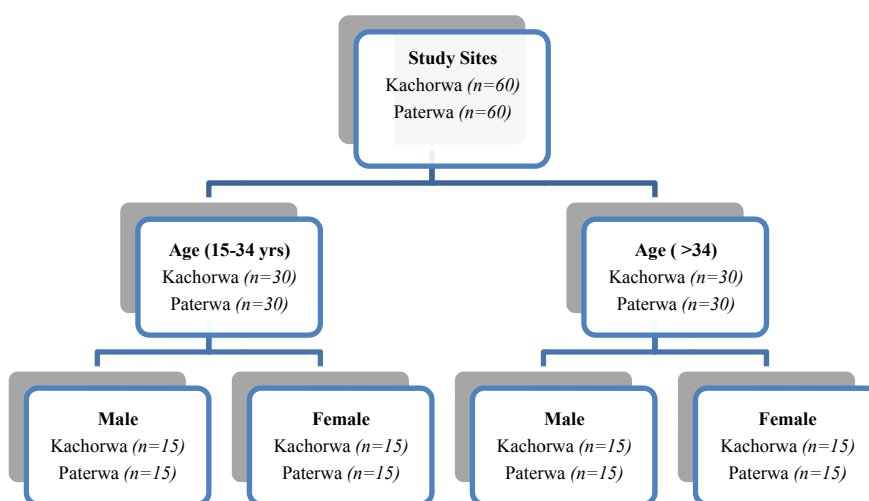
**Study Sites**
Kachorwa *(n=60)*
Paterwa *(n=60)*

**Age (15-34 yrs)**
Kachorwa *(n=30)*
Paterwa *(n=30)*

**Age ( >34)**
Kachorwa *(n=30)*
Paterwa *(n=30)*

**Male**
Kachorwa *(n=15)*
Paterwa *(n=15)*

**Female**
Kachorwa *(n=15)*
Paterwa *(n=15)*

**Male**
Kachorwa *(n=15)*
Paterwa *(n=15)*

**Female**
Kachorwa *(n=15)*
Paterwa *(n=15)*